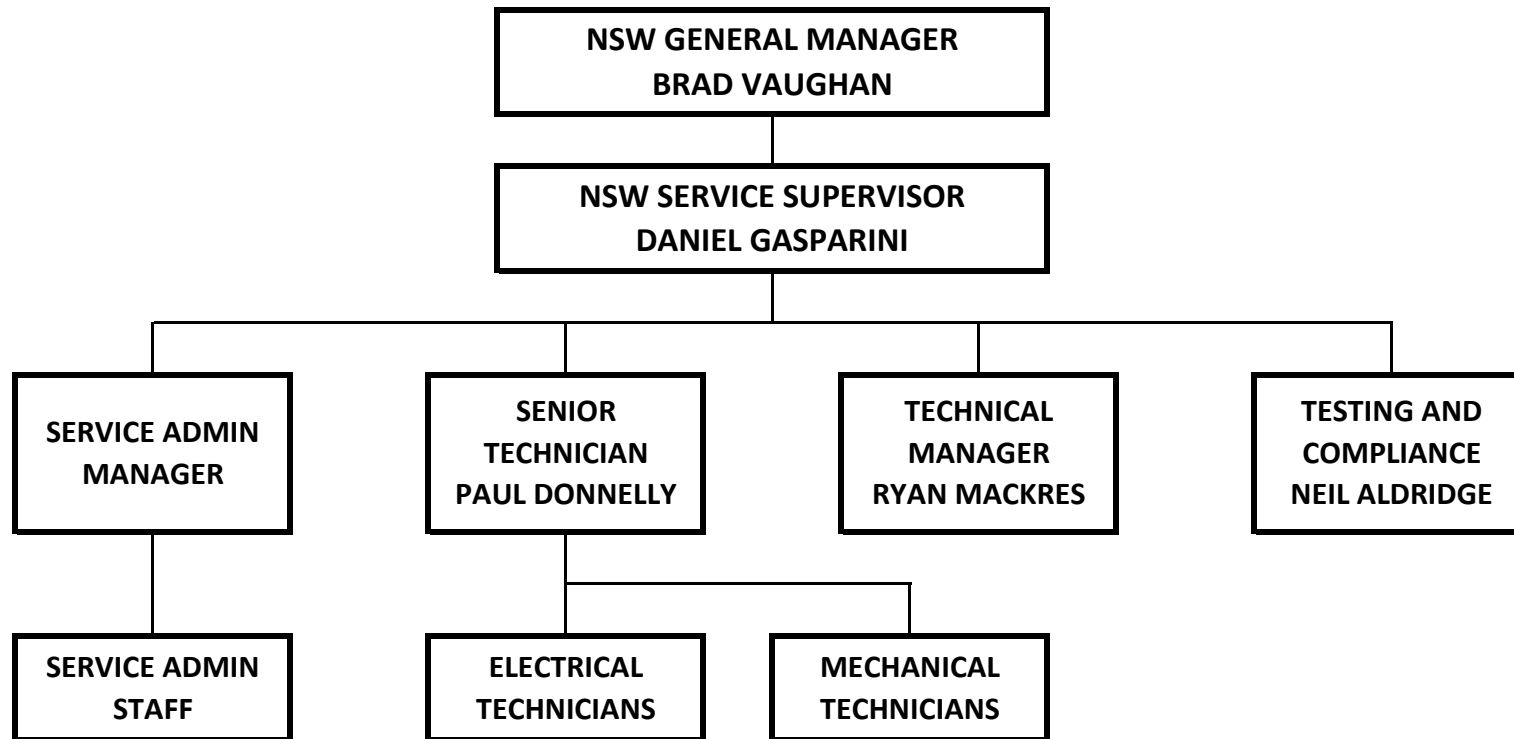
NSW GENERAL MANAGER
BRAD VAUGHAN

NSW SERVICE SUPERVISOR
DANIEL GASPARINI

SERVICE ADMIN MANAGER

SENIOR TECHNICIAN
PAUL DONNELLY

TECHNICAL MANAGER
RYAN MACKRES

TESTING AND COMPLIANCE
NEIL ALDRIDGE

SERVICE ADMIN STAFF

ELECTRICAL TECHNICIANS

MECHANICAL TECHNICIANS